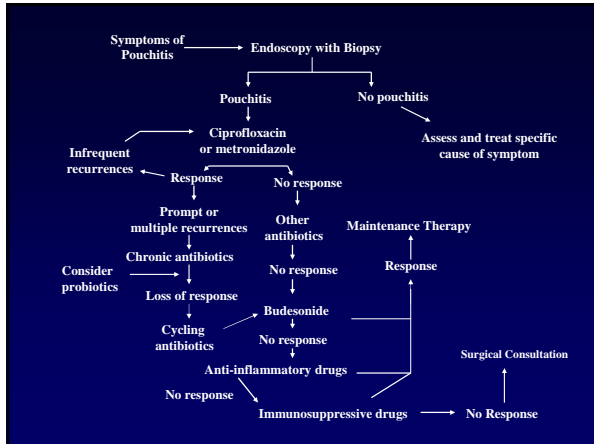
Symptoms of Pouchitis

Endoscopy with Biopsy

Pouchitis

No pouchitis

Ciprofloxacin or metronidazole

Assess and treat specific cause of symptom

Infrequent recurrences

Response

No response

Prompt or multiple recurrences

Other antibiotics

Maintenance Therapy

Chronic antibiotics

No response

Response

Consider probiotics

Loss of response

Budesonide

Cycling antibiotics

No response

Anti-inflammatory drugs

Surgical Consultation

No response

Immunosuppressive drugs

No Response